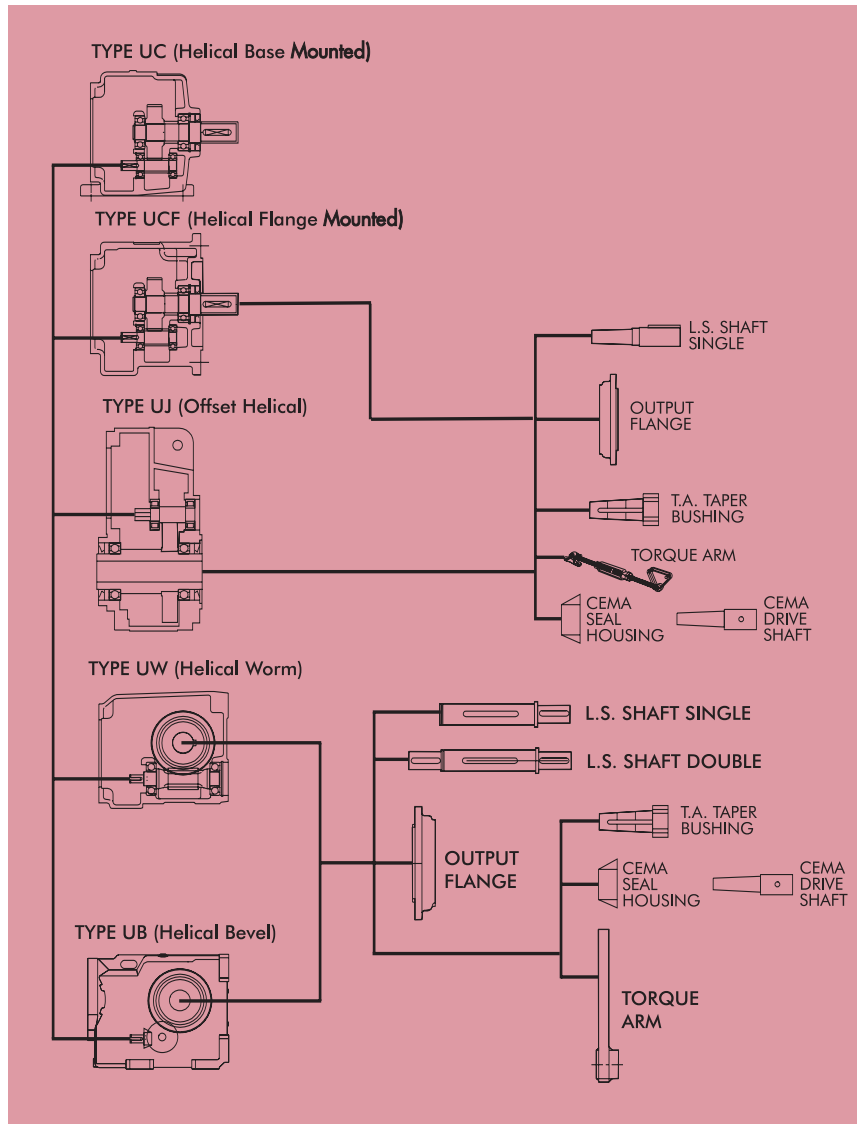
TYPE UC (Helical Base Mounted)

TYPE UCF (Helical Flange Mounted)

L.S. SHAFT SINGLE

OUTPUT FLANGE

TYPE UJ (Offset Helical)

T.A. TAPER BUSHING

TORQUE ARM

CEMA SEAL HOUSING

CEMA DRIVE SHAFT

TYPE UW (Helical Worm)

L.S. SHAFT SINGLE

L.S. SHAFT DOUBLE

T.A. TAPER BUSHING

OUTPUT FLANGE

CEMA SEAL HOUSING

CEMA DRIVE SHAFT

TYPE UB (Helical Bevel)

TORQUE ARM